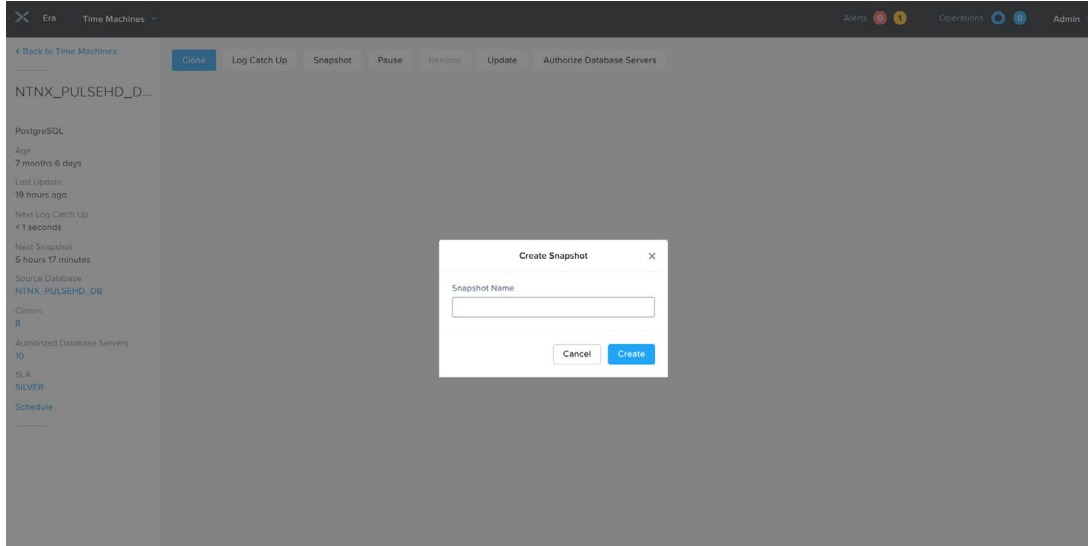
Era Time Machines

Alerts 0 1 Operations 0 Admin

‹ Back to Time Machines

Clone Log Catch Up Snapshot Pause Resume Update Authorize Database Servers

NTNX_PULSEHD_D...

PostgreSQL

Age
7 months 6 days

Last Update
19 hours ago

Next Log Catch Up
< 1 seconds

Next Snapshot
5 hours 17 minutes

Source Database
NTNX_PULSEHD_DB

Clones
8

Authorized Database Servers
10

SLA
SILVER

Schedule

Create Snapshot ×

Snapshot Name

Cancel Create